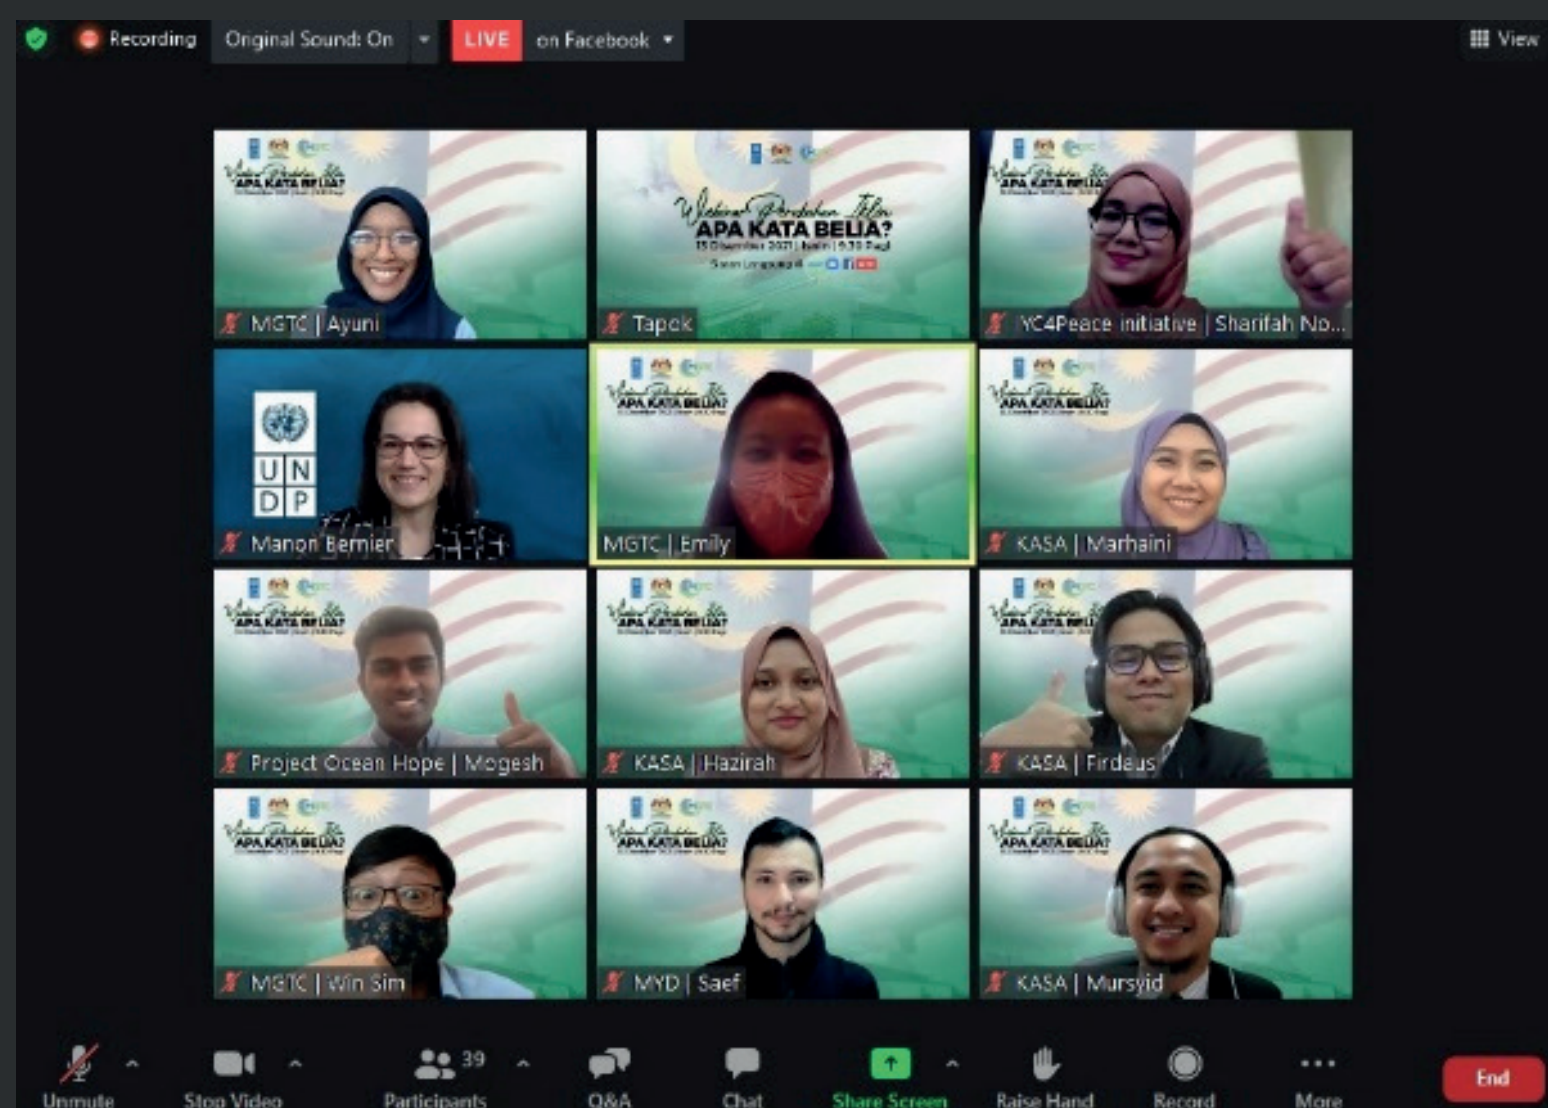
Recording Original Sound: On LIVE on Facebook View

Webinar Perdebatan Iklim APA KATA BELIA? 15 Disember 2021 | Isnin | 9.30 Pagi

APA KATA BELIA?

MGTC | Ayuni

Tapok

YC4Peace initiative | Sharifah No...

UN DP

Manon Bernier

MGTC | Emily

KASA | Marhaini

Project Ocean Hope | Mogesh

KASA | Hazirah

KASA | Firdaus

MGTC | Win Sim

MYD | Saef

KASA | Mursyid

Unmute Stop Video 39 Participants Q&A Chat Share Screen Raise Hand Record More End